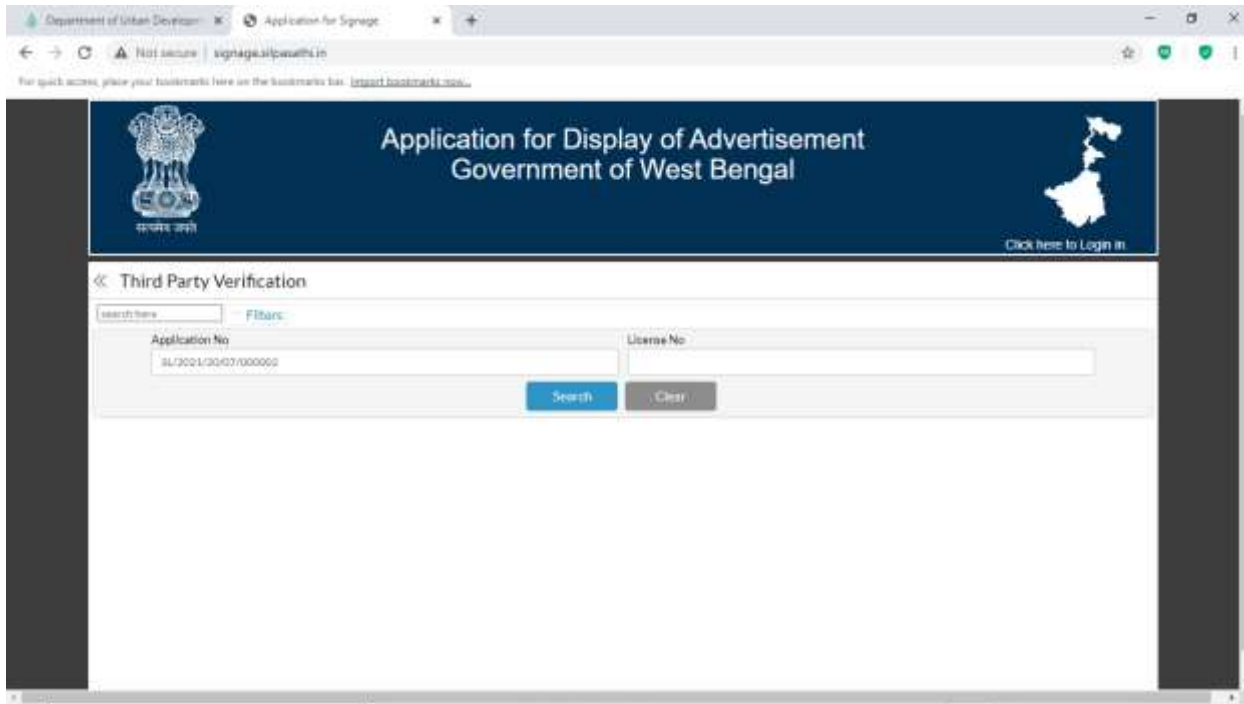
Department of Urban Develop ×
Application for Signage ×
+

Not secure | signage.silpasathi.in

For quick access, place your bookmarks here on the bookmarks bar. Import bookmarks now...

सत्यमेव जयते

Application for Display of Advertisement
Government of West Bengal

Click here to Login in

« Third Party Verification

search here
Filters

Application No
SL/2021/20/07/000002

License No

Search
Clear